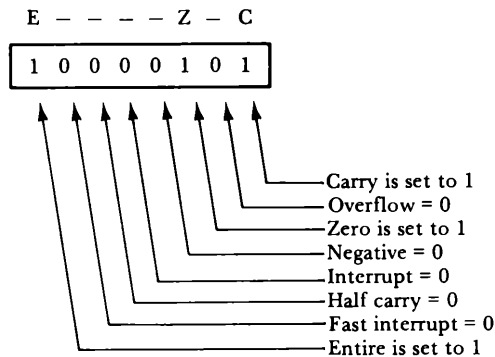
E – – – – Z – C

| 1 | 0 | 0 | 0 | 0 | 1 | 0 | 1 |
|---|---|---|---|---|---|---|---|

Carry is set to 1
Overflow = 0
Zero is set to 1
Negative = 0
Interrupt = 0
Half carry = 0
Fast interrupt = 0
Entire is set to 1